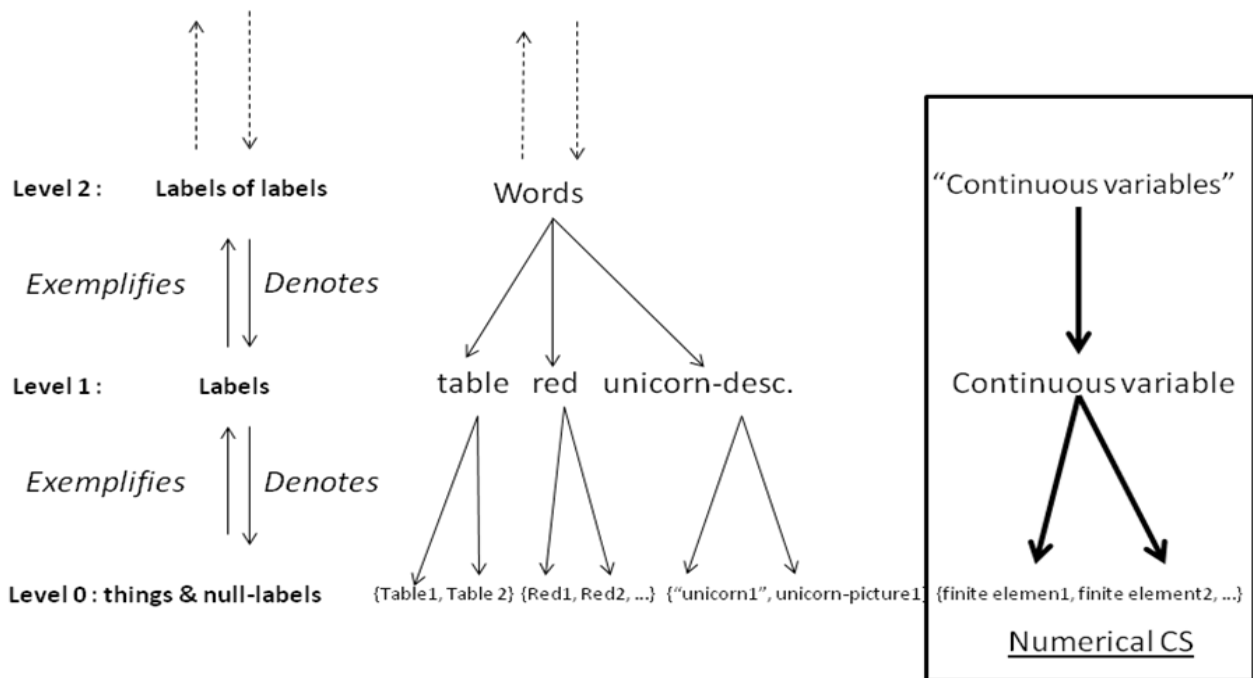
Level 2 : Labels of labels

Words

"Continuous variables"

Exemplifies Denotes

Level 1 : Labels

table red unicorn-desc.

Continuous variable

Exemplifies Denotes

Level 0 : things & null-labels

{Table1, Table 2} {Red1, Red2, ...} {"unicorn1", unicorn-picture1} {finite elemen1, finite element2, ...}

Numerical CS